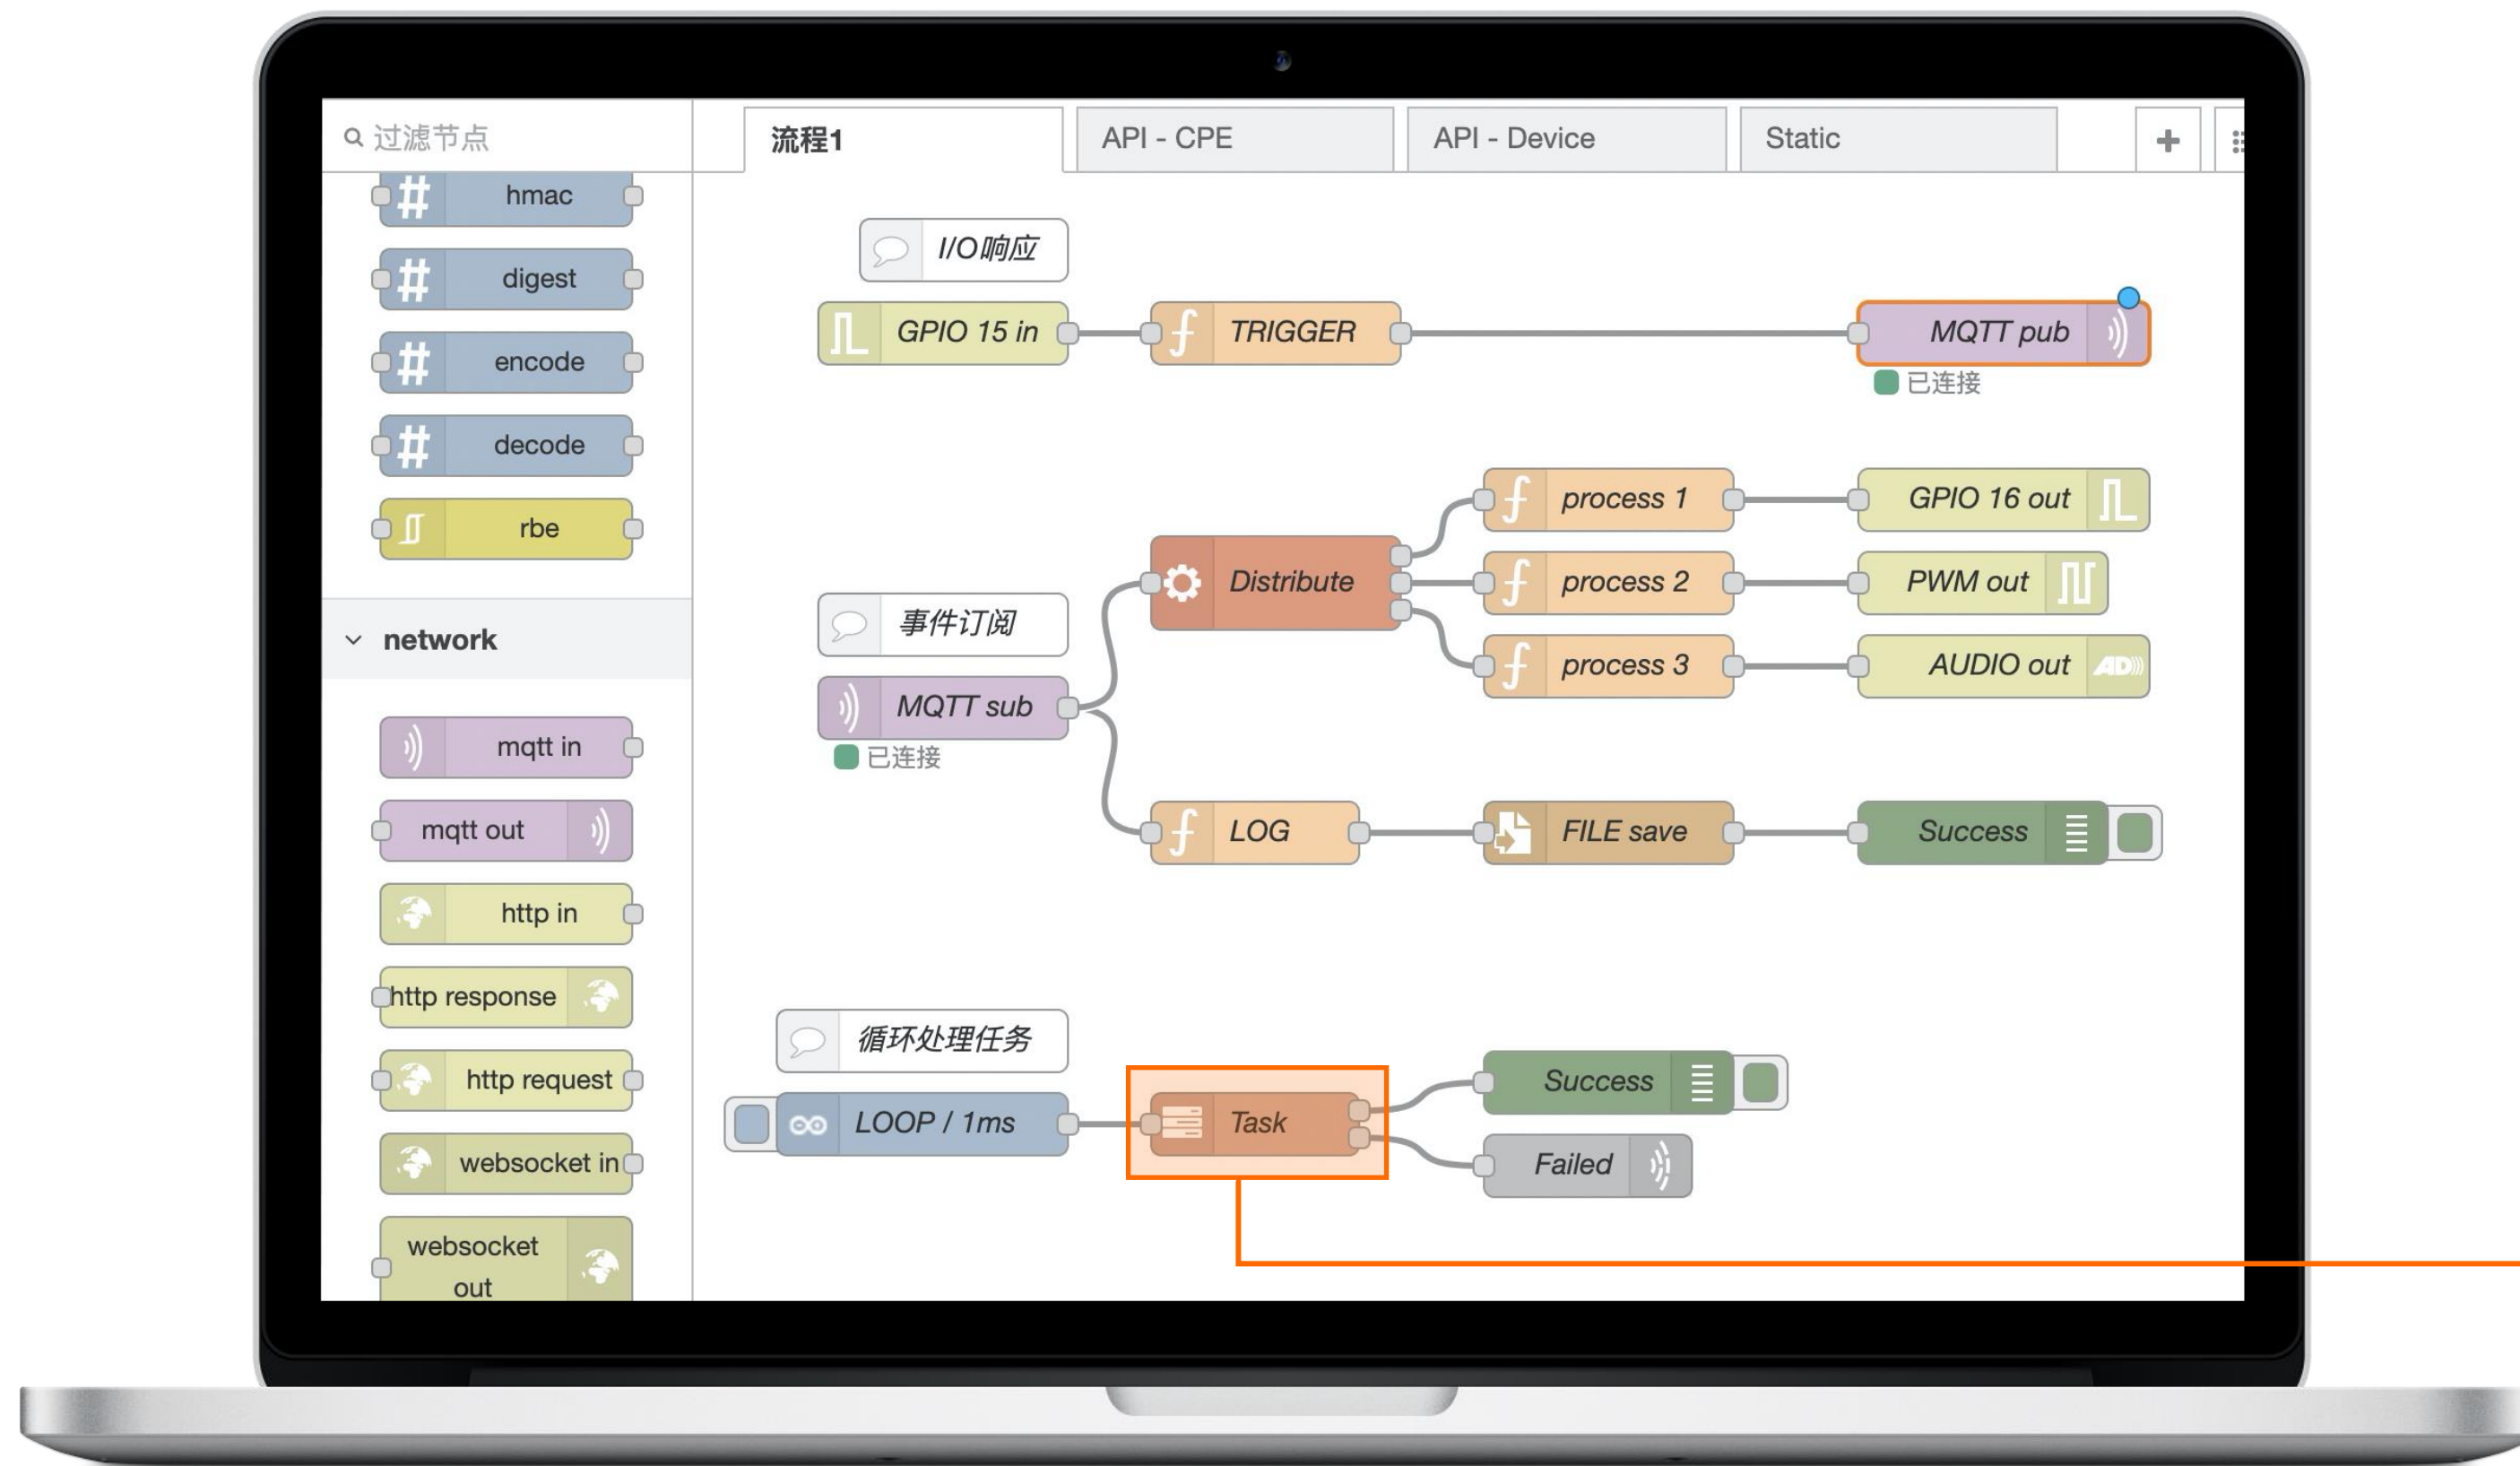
过滤节点

流程1

API - CPE

API - Device

Static

+

hmac

digest

encode

decode

rbe

network

mqtt in

mqtt out

http in

http response

http request

websocket in

websocket out

I/O响应

GPIO 15 in

TRIGGER

MQTT pub

已连接

process 1

GPIO 16 out

Distribute

process 2

PWM out

事件订阅

process 3

AUDIO out

MQTT sub

已连接

LOG

FILE save

Success

循环处理任务

Success

LOOP / 1ms

Task

Failed